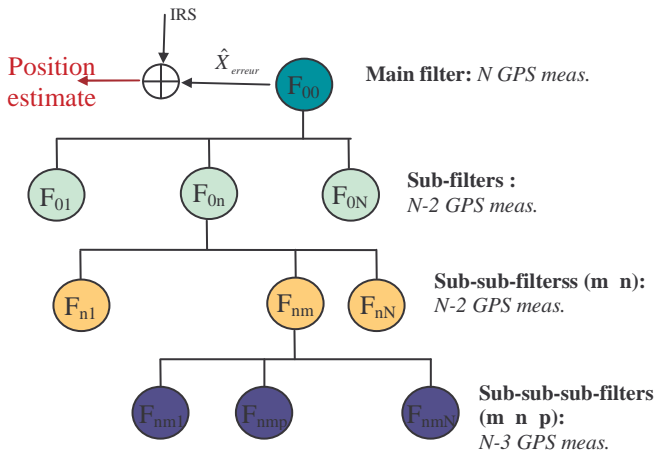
IRS

$\hat{X}_{erreur}$

Position estimate

$F_{00}$

**Main filter:** *N GPS meas.*

$F_{01}$

$F_{0n}$

$F_{0N}$

**Sub-filters :** *N-2 GPS meas.*

$F_{n1}$

$F_{nm}$

$F_{nN}$

**Sub-sub-filterss (m n):** *N-2 GPS meas.*

$F_{nm1}$

$F_{nmp}$

$F_{nmN}$

**Sub-sub-sub-filters (m n p):** *N-3 GPS meas.*